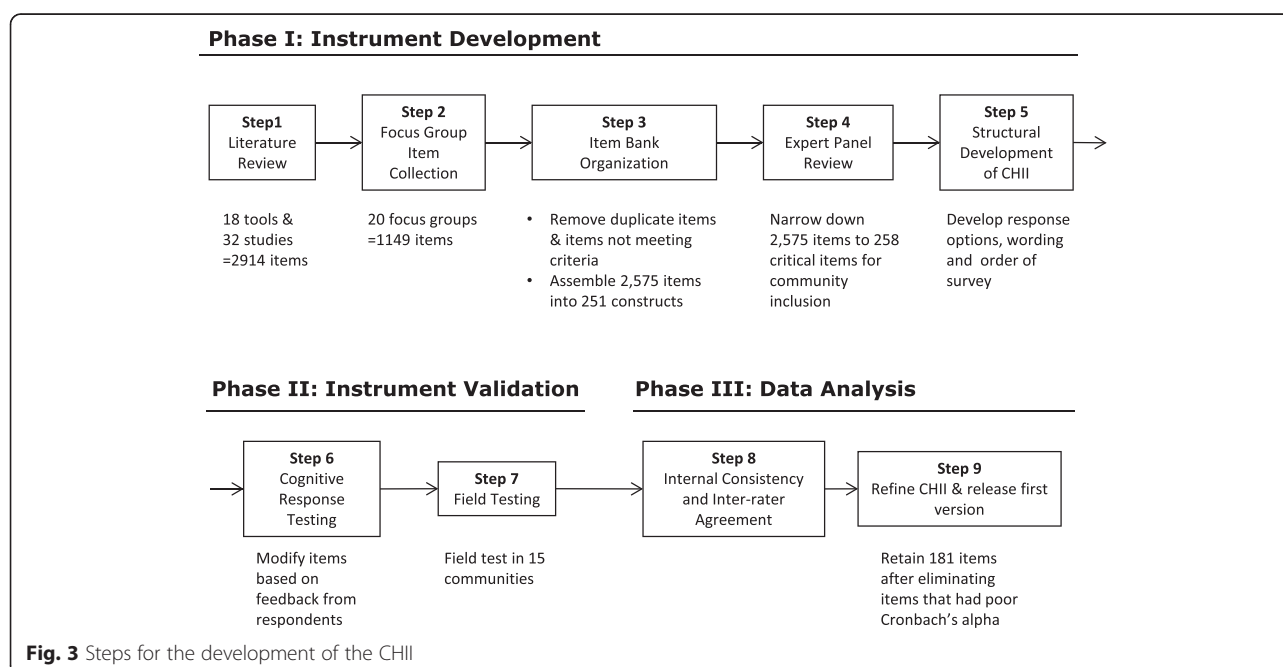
Phase I: Instrument Development

Step1
Literature Review

Step 2
Focus Group Item Collection

Step 3
Item Bank Organization

Step 4
Expert Panel Review

Step 5
Structural Development of CHII

18 tools & 32 studies =2914 items

20 focus groups =1149 items

• Remove duplicate items & items not meeting criteria
• Assemble 2,575 items into 251 constructs

Narrow down 2,575 items to 258 critical items for community inclusion

Develop response options, wording and order of survey

Phase II: Instrument Validation

Phase III: Data Analysis

Step 6
Cognitive Response Testing

Step 7
Field Testing

Step 8
Internal Consistency and Inter-rater Agreement

Step 9
Refine CHII & release first version

Modify items based on feedback from respondents

Field test in 15 communities

Retain 181 items after eliminating items that had poor Cronbach's alpha

Fig. 3 Steps for the development of the CHII